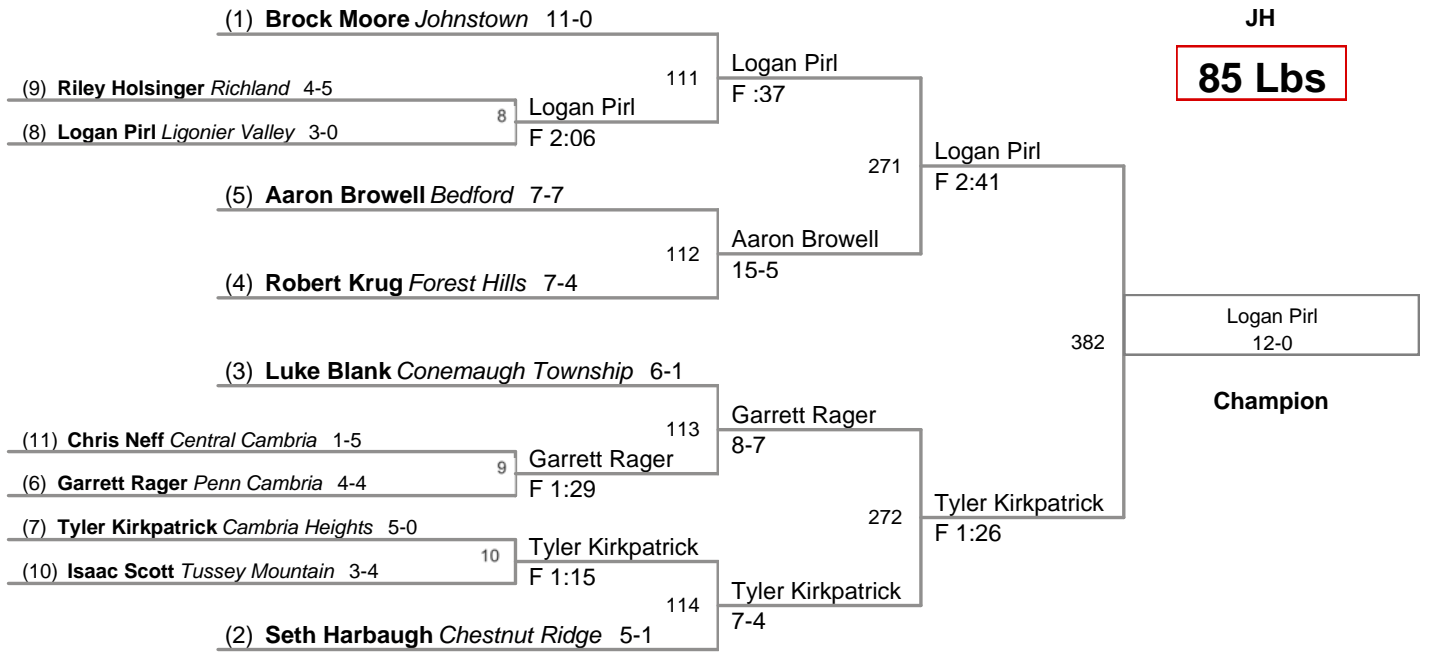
JH

85 Lbs

(1) **Brock Moore** *Johnstown* 11-0

(9) **Riley Holsinger** *Richland* 4-5

(8) **Logan Pirl** *Ligonier Valley* 3-0

8

Logan Pirl
F 2:06

111

Logan Pirl
F :37

(5) **Aaron Browell** *Bedford* 7-7

(4) **Robert Krug** *Forest Hills* 7-4

112

Aaron Browell
15-5

271

Logan Pirl
F 2:41

382

Logan Pirl
12-0

Champion

(3) **Luke Blank** *Conemaugh Township* 6-1

(11) **Chris Neff** *Central Cambria* 1-5

(6) **Garrett Rager** *Penn Cambria* 4-4

9

Garrett Rager
F 1:29

113

Garrett Rager
8-7

(7) **Tyler Kirkpatrick** *Cambria Heights* 5-0

(10) **Isaac Scott** *Tussey Mountain* 3-4

10

Tyler Kirkpatrick
F 1:15

(2) **Seth Harbaugh** *Chestnut Ridge* 5-1

114

Tyler Kirkpatrick
7-4

272

Tyler Kirkpatrick
F 1:26